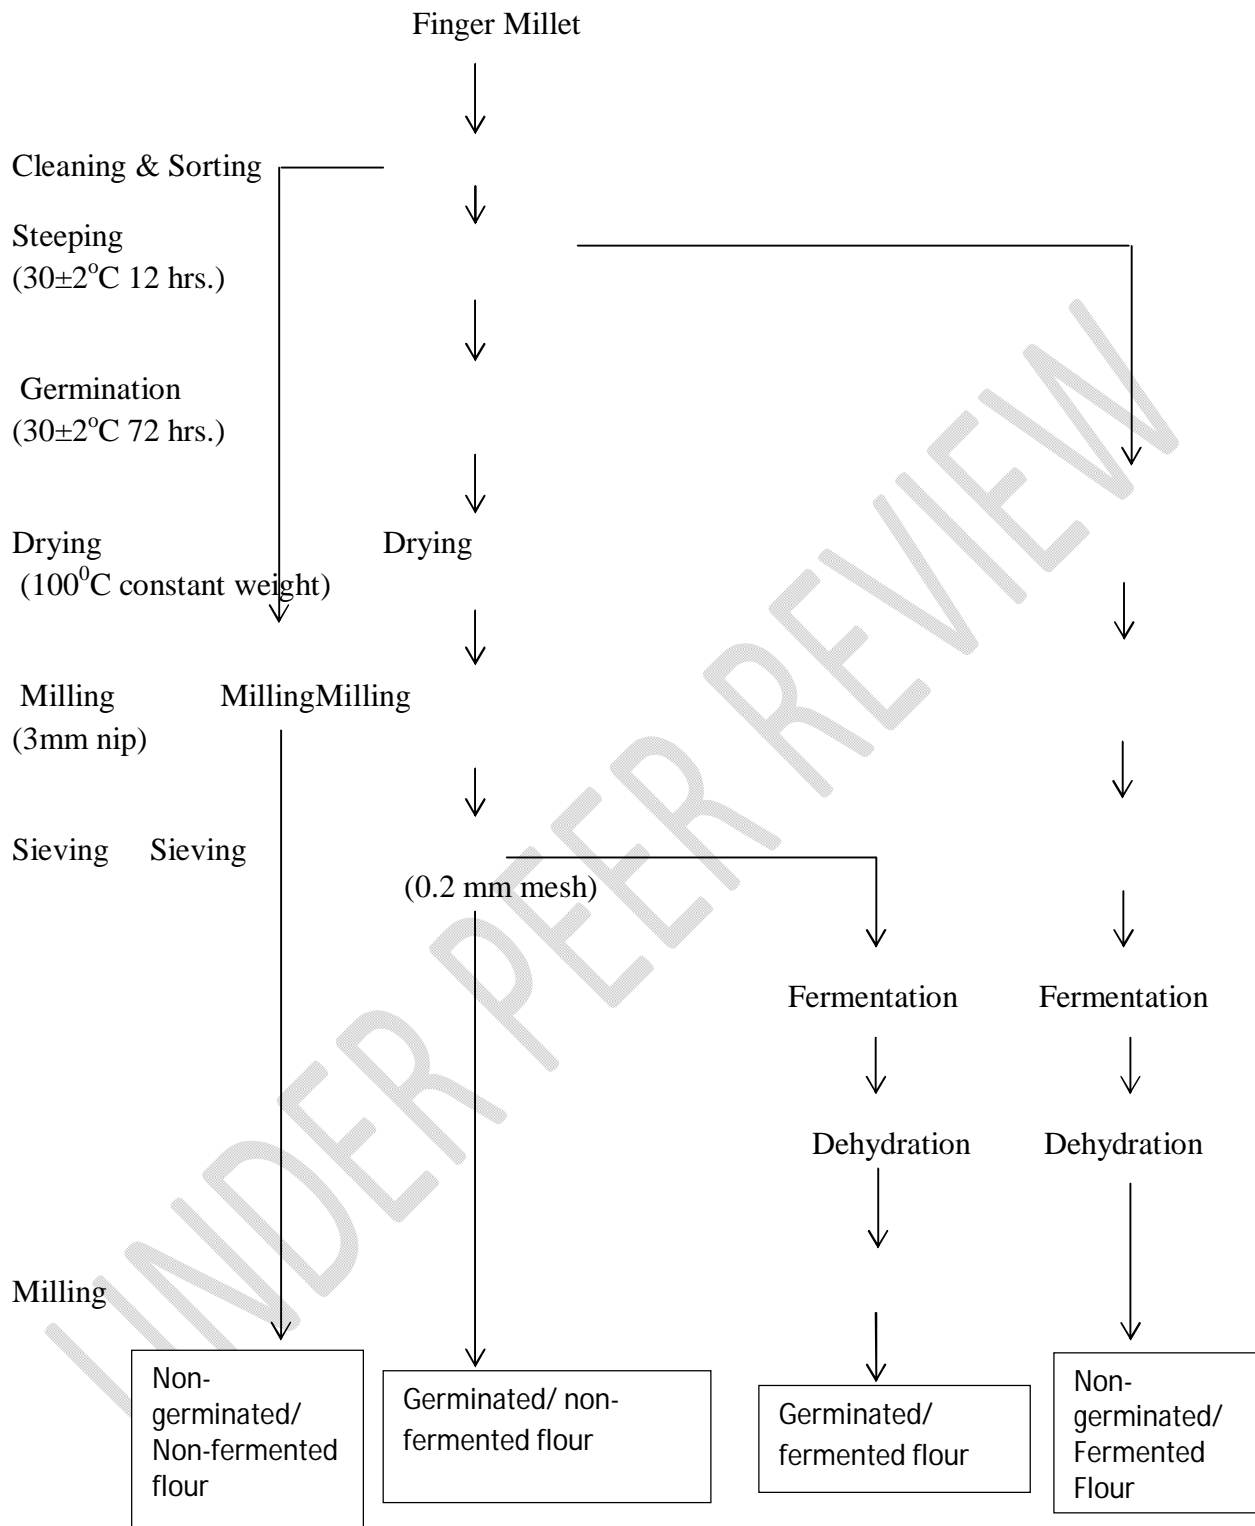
Finger Millet

Cleaning & Sorting

Steeping
(30±2$^{o}$C 12 hrs.)

Germination
(30±2$^{o}$C 72 hrs.)

Drying Drying
(100$^{0}$C constant weight)

Milling MillingMilling
(3mm nip)

Sieving Sieving

(0.2 mm mesh)

Fermentation Fermentation

Dehydration Dehydration

Milling

Non-germinated/ Non-fermented flour

Germinated/ non-fermented flour

Germinated/ fermented flour

Non-germinated/ Fermented Flour

UNDER PEER REVIEW